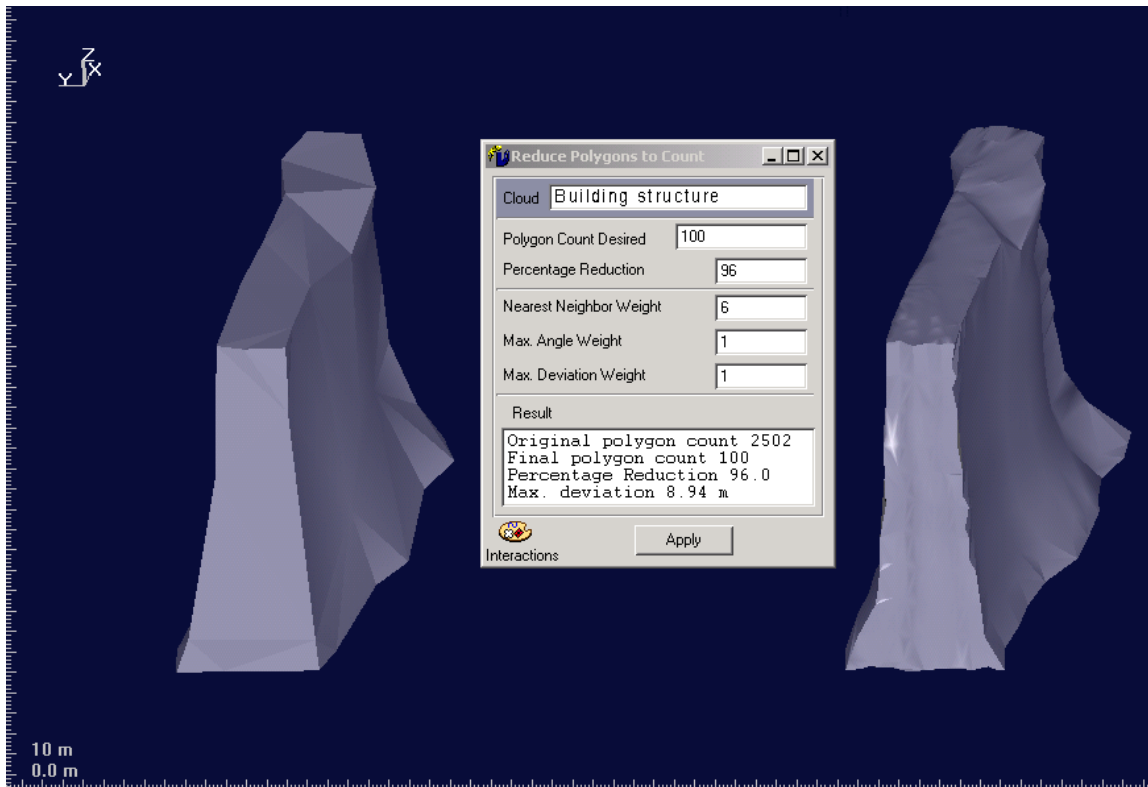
Z
Y X

Reduce Polygons to Count

Cloud Building structure

Polygon Count Desired 100

Percentage Reduction 96

Nearest Neighbor Weight 6

Max. Angle Weight 1

Max. Deviation Weight 1

Result

Original polygon count 2502
Final polygon count 100
Percentage Reduction 96.0
Max. deviation 8.94 m

Interactions

Apply

10 m
0.0 m